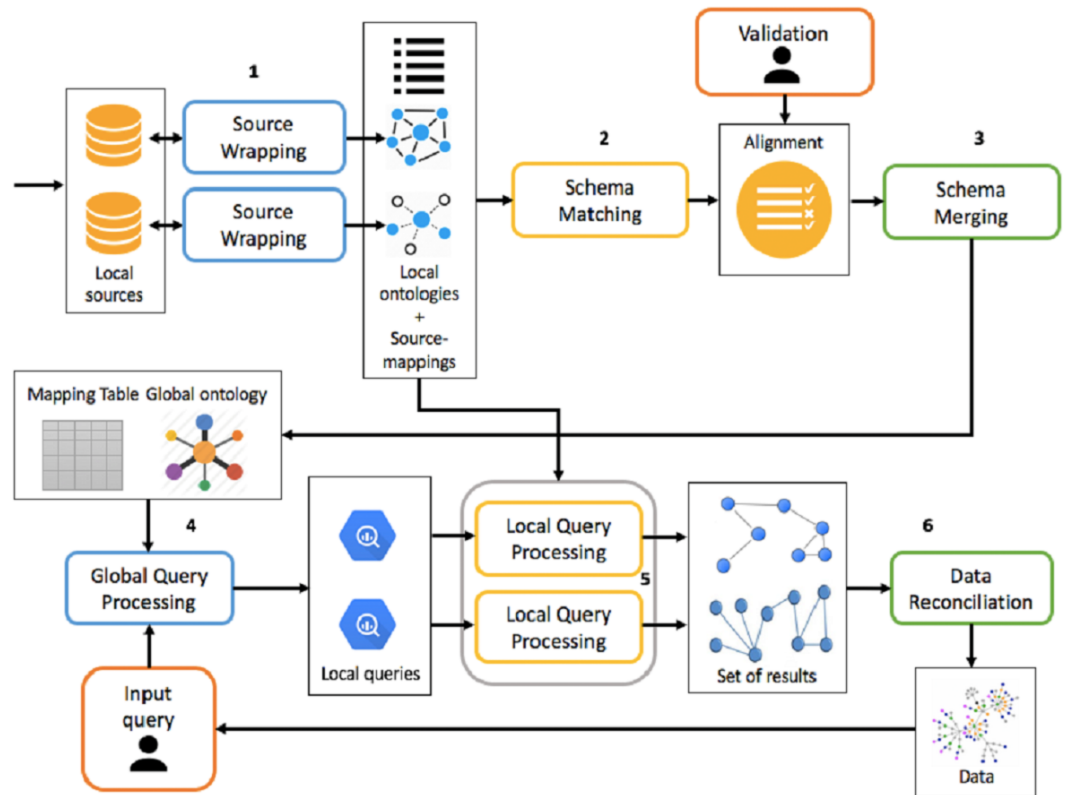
Validation

1

Source Wrapping

Source Wrapping

Local sources

Local ontologies + Source-mappings

2

Schema Matching

Alignment

3

Schema Merging

Mapping Table Global ontology

4

Global Query Processing

Local queries

Local Query Processing

Local Query Processing

5

Set of results

6

Data Reconciliation

Input query

Data